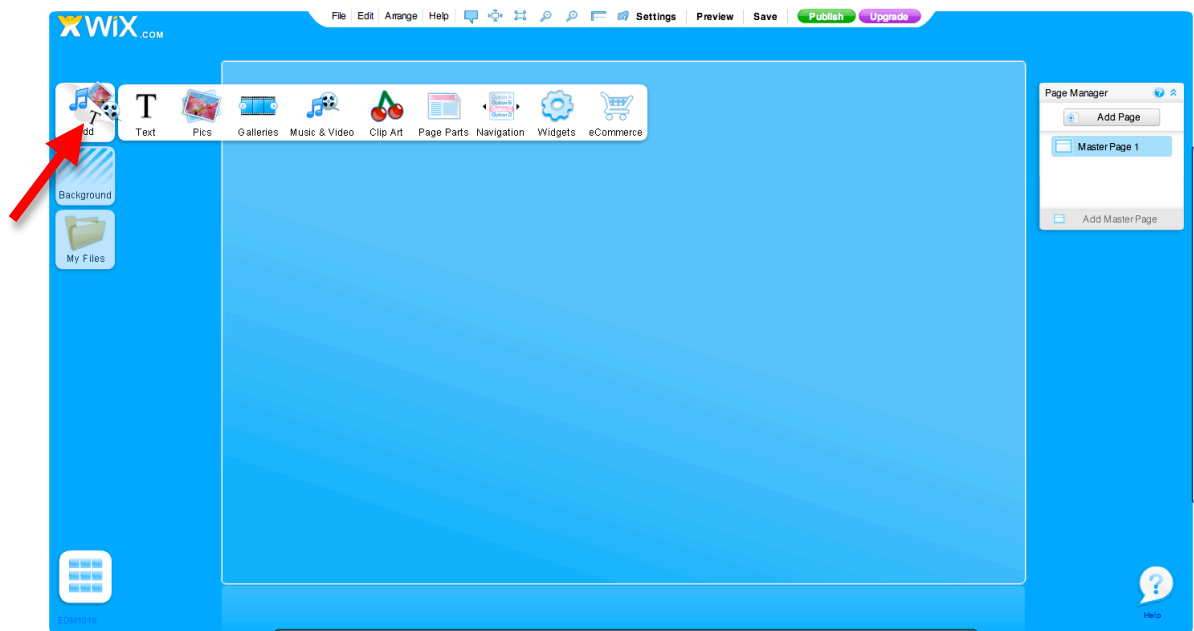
WiX.COM

File Edit Arrange Help Settings Preview Save Publish Upgrade

Add

Text Pics Galleries Music & Video Clip Art Page Parts Navigation Widgets eCommerce

Background

My Files

Page Manager

Add Page

Master Page 1

Add Master Page

Help

EDM1016